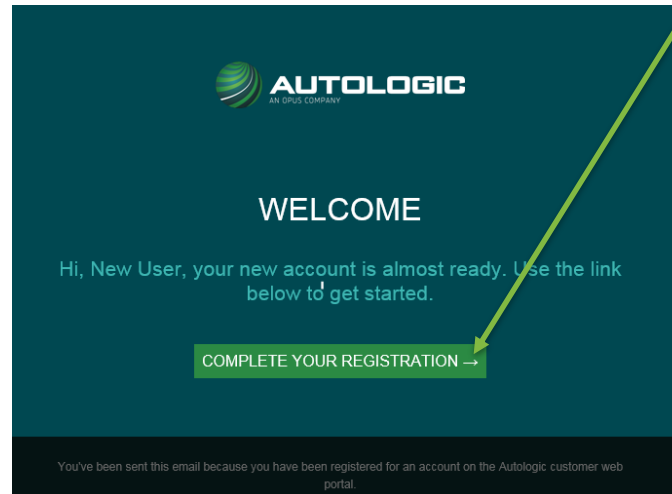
AUTOLOGIC
AN OPUS COMPANY

WELCOME

Hi, New User, your new account is almost ready. Use the link below to get started.

COMPLETE YOUR REGISTRATION →

You've been sent this email because you have been registered for an account on the Autologic customer web portal.